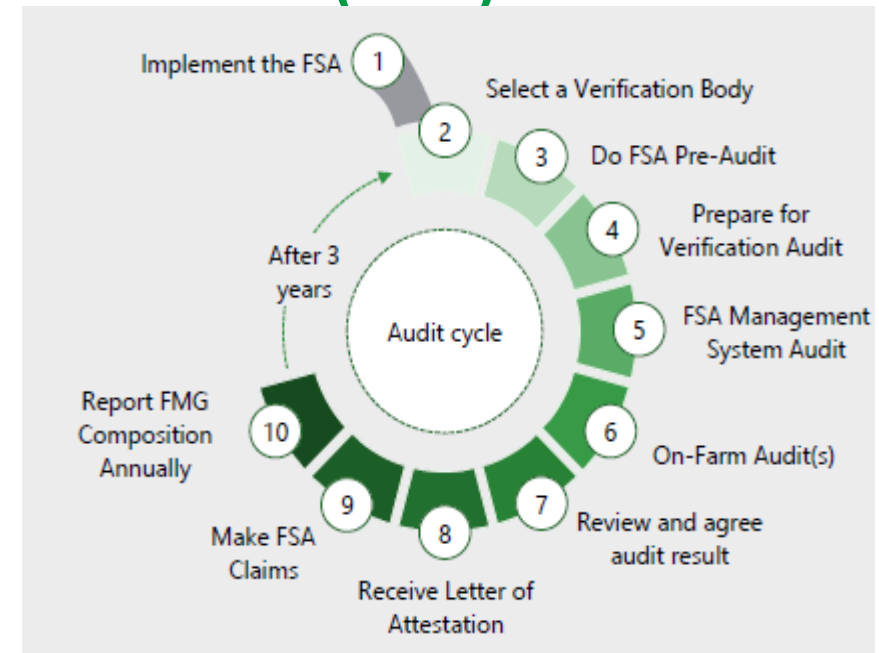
Implement the FSA 1

2 Select a Verification Body

3 Do FSA Pre-Audit

4 Prepare for Verification Audit

5 FSA Management System Audit

6 On-Farm Audit(s)

7 Review and agree audit result

8 Receive Letter of Attestation

9 Make FSA Claims

10 Report FMG Composition Annually

After 3 years

Audit cycle